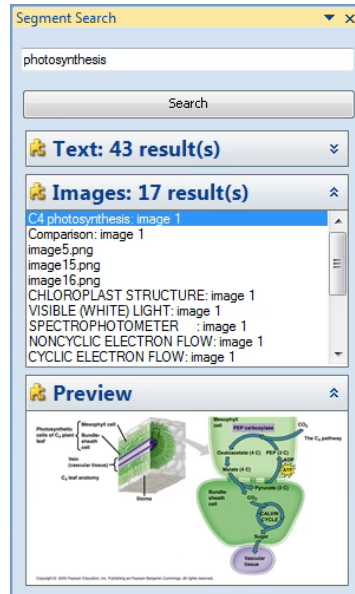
Segment Search

photosynthesis

Search

Text: 43 result(s)

Images: 17 result(s)

C4 photosynthesis: image 1
Comparison: image 1
image5.png
image15.png
image16.png
CHLOROPLAST STRUCTURE: image 1
VISIBLE (WHITE) LIGHT: image 1
SPECTROPHOTOMETER : image 1
NONCYCLIC ELECTRON FLOW: image 1
CYCLIC ELECTRON FLOW: image 1

Preview

Photosynthetic cells of $C_4$ plant leaf
Mesophyll cell
Bundle-sheath cell
Vein (vascular tissue)
$C_4$ leaf anatomy
Stoma
Mesophyll cell
PEP carboxylase
$CO_2$
The $C_4$ pathway
Oxaloacetate (4 C)
PEP (3 C)
ADP
Malate (4 C)
ATP
Pyruvate (3 C)
Bundle-sheath cell
$CO_2$
CALVIN CYCLE
Sugar
Vascular tissue

Copyright © 2005 Pearson Education, Inc. Publishing as Pearson Benjamin Cummings. All rights reserved.